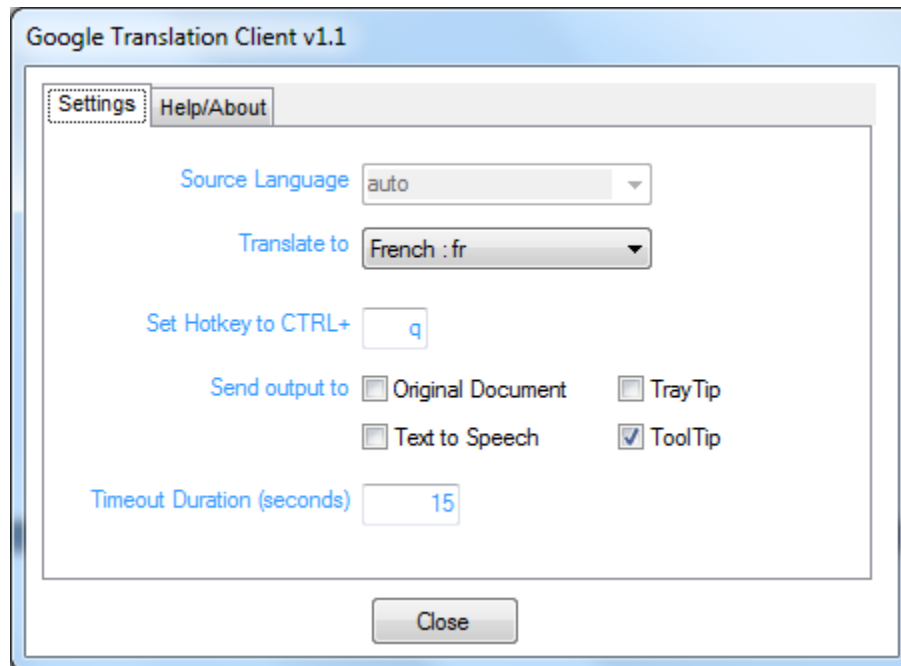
Google Translation Client v1.1

Settings

Help/About

Source Language auto

Translate to French : fr

Set Hotkey to CTRL+ q

Send output to Original Document

TrayTip

Text to Speech

ToolTip

Timeout Duration (seconds) 15

Close